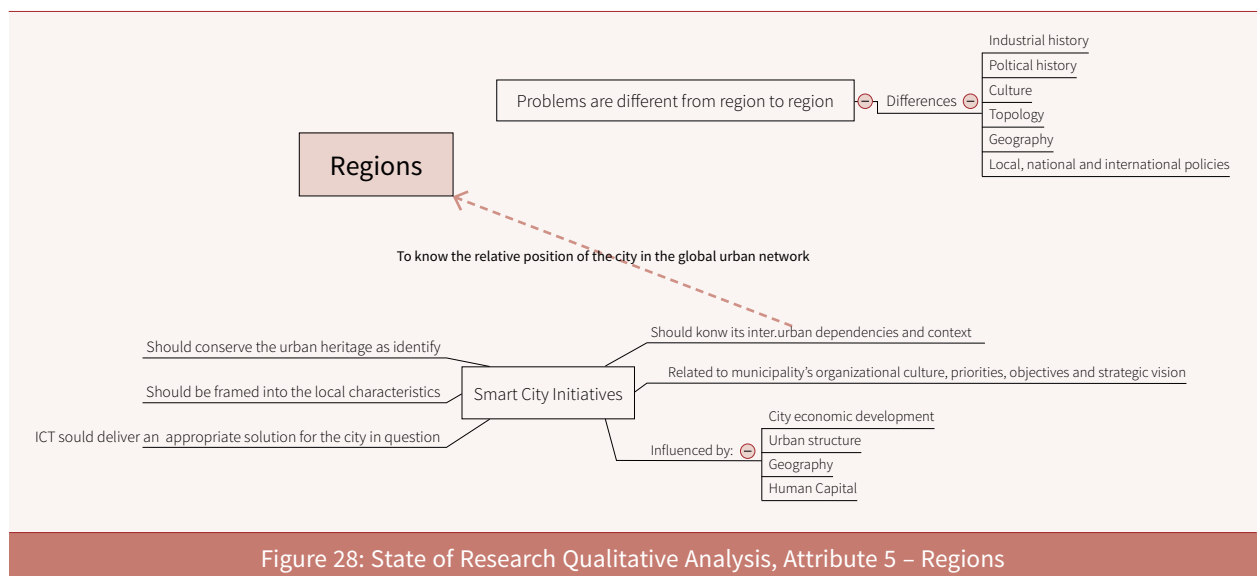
Problems are different from region to region

Differences

Industrial history

Poltical history

Culture

Topology

Geography

Local, national and international policies

Regions

To know the relative position of the city in the global urban network

Should conserve the urban heritage as identify

Should be framed into the local characteristics

ICT sould deliver an appropriate solution for the city in question

Smart City Initiatives

Should konw its inter.urban dependencies and context

Related to municipality's organizational culture, priorities, objectives and strategic vision

Influenced by:

City economic development

Urban structure

Geography

Human Capital

Figure 28: State of Research Qualitative Analysis, Attribute 5 – Regions